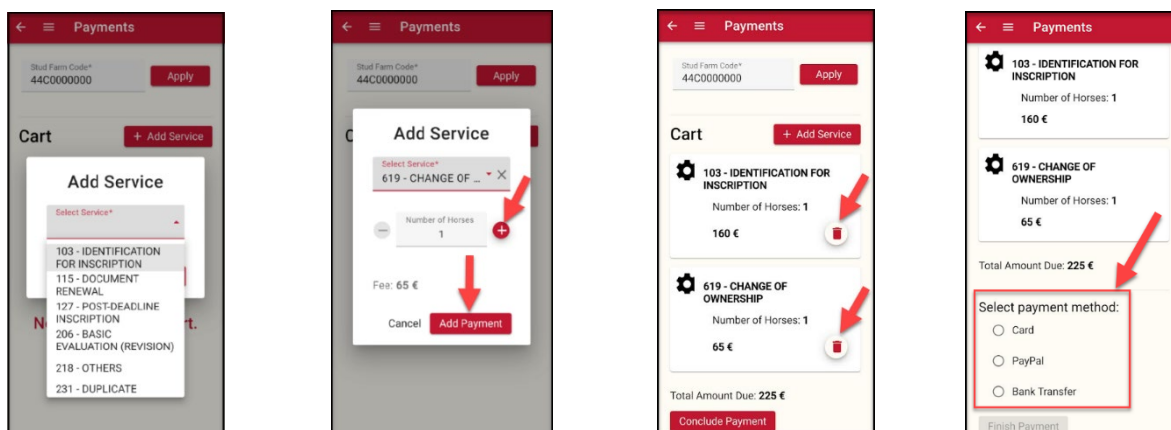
Payments

Stud Farm Code*
44C0000000
Apply

Cart
+ Add Service

Add Service

Select Service*

103 - IDENTIFICATION FOR INSCRIPTION
115 - DOCUMENT RENEWAL
127 - POST-DEADLINE INSCRIPTION
206 - BASIC EVALUATION (REVISION)
218 - OTHERS
231 - DUPLICATE

N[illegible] rt.

Payments

Stud Farm Code*
44C0000000
Apply

C

Add Service

Select Service*
619 - CHANGE OF ...

Number of Horses
1

Fee: 65 €

Cancel
Add Payment

Payments

Stud Farm Code*
44C0000000
Apply

Cart
+ Add Service

103 - IDENTIFICATION FOR INSCRIPTION
Number of Horses: 1
160 €

619 - CHANGE OF OWNERSHIP
Number of Horses: 1
65 €

Total Amount Due: 225 €

Conclude Payment

Payments

103 - IDENTIFICATION FOR INSCRIPTION
Number of Horses: 1
160 €

619 - CHANGE OF OWNERSHIP
Number of Horses: 1
65 €

Total Amount Due: 225 €

Select payment method:
Card
PayPal
Bank Transfer

Finish Payment